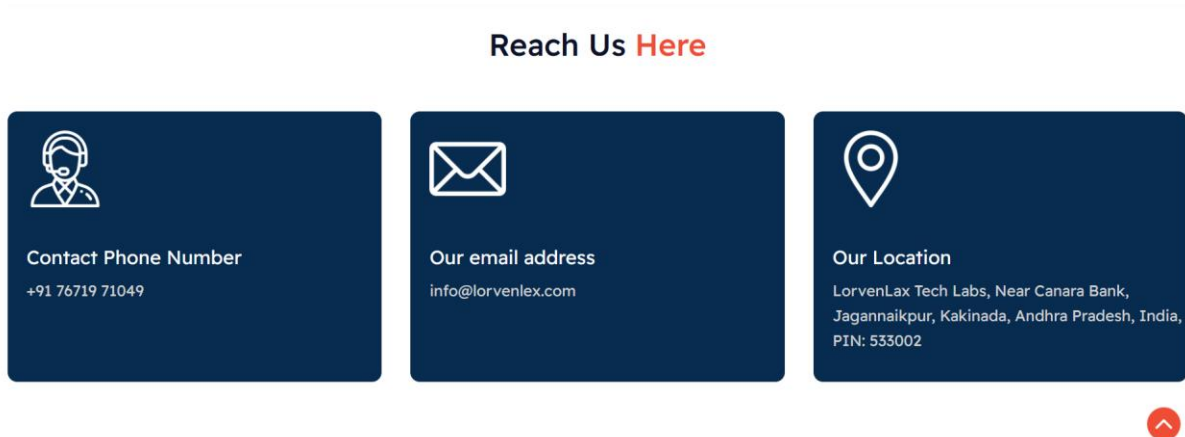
Reach Us Here

Contact Phone Number

+91 76719 71049

Our email address

info@lorvenlex.com

Our Location

LorvenLax Tech Labs, Near Canara Bank, Jagannaikpur, Kakinada, Andhra Pradesh, India, PIN: 533002